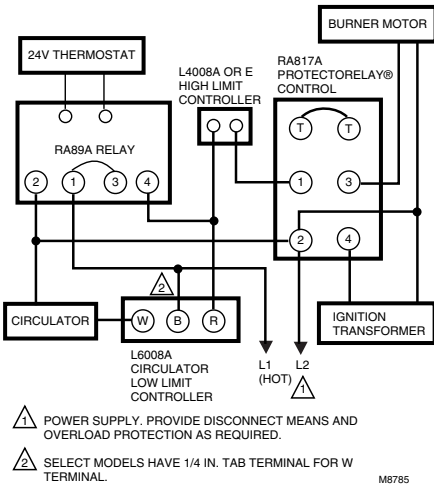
BURNER MOTOR

24V THERMOSTAT

L4008A OR E HIGH LIMIT CONTROLLER

RA817A PROTECTORELAY® CONTROL

RA89A RELAY

T T

2 1 3 4

1 3

2 4

2

CIRCULATOR

W B R

IGNITION TRANSFORMER

L6008A CIRCULATOR LOW LIMIT CONTROLLER

L1 (HOT)

L2

1

1 POWER SUPPLY. PROVIDE DISCONNECT MEANS AND OVERLOAD PROTECTION AS REQUIRED.

2 SELECT MODELS HAVE 1/4 IN. TAB TERMINAL FOR W TERMINAL.

M8785